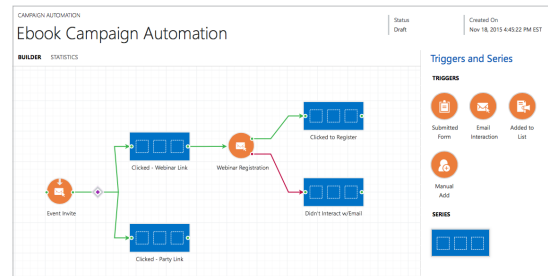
CAMPAIGN AUTOMATION

Ebook Campaign Automation

Status
Draft

Created On
Nov 18, 2015 4:45:22 PM EST

BUILDER STATISTICS

Triggers and Series

TRIGGERS

Submitted Form

Email Interaction

Added to List

Manual Add

SERIES

Event Invite

Clicked - Webinar Link

Webinar Registration

Clicked to Register

Didn't Interact w/Email

Clicked - Party Link